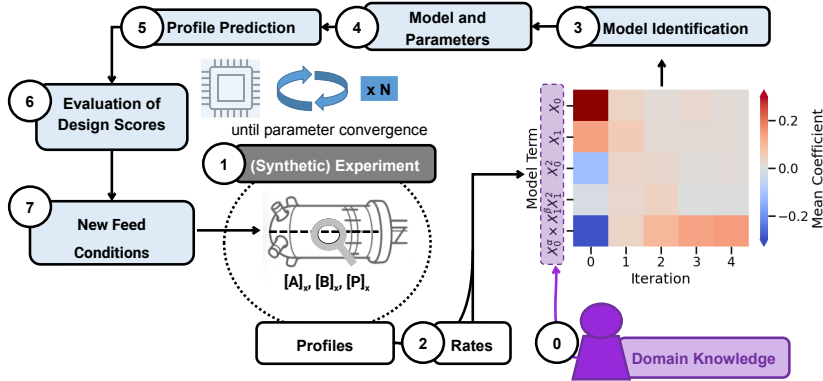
5 Profile Prediction

4 Model and Parameters

3 Model Identification

6 Evaluation of Design Scores

x N

until parameter convergence

1 (Synthetic) Experiment

7 New Feed Conditions

$[A]_x$, $[B]_x$, $[P]_x$

Profiles

2 Rates

0

Domain Knowledge

Model Term

$X_0$

$X_1$

$X_0^2$

$X_1^2$

$X_0^a \times X_1^b X_1^2$

0 1 2 3 4

Iteration

0.2

0.0

−0.2

Mean Coefficient